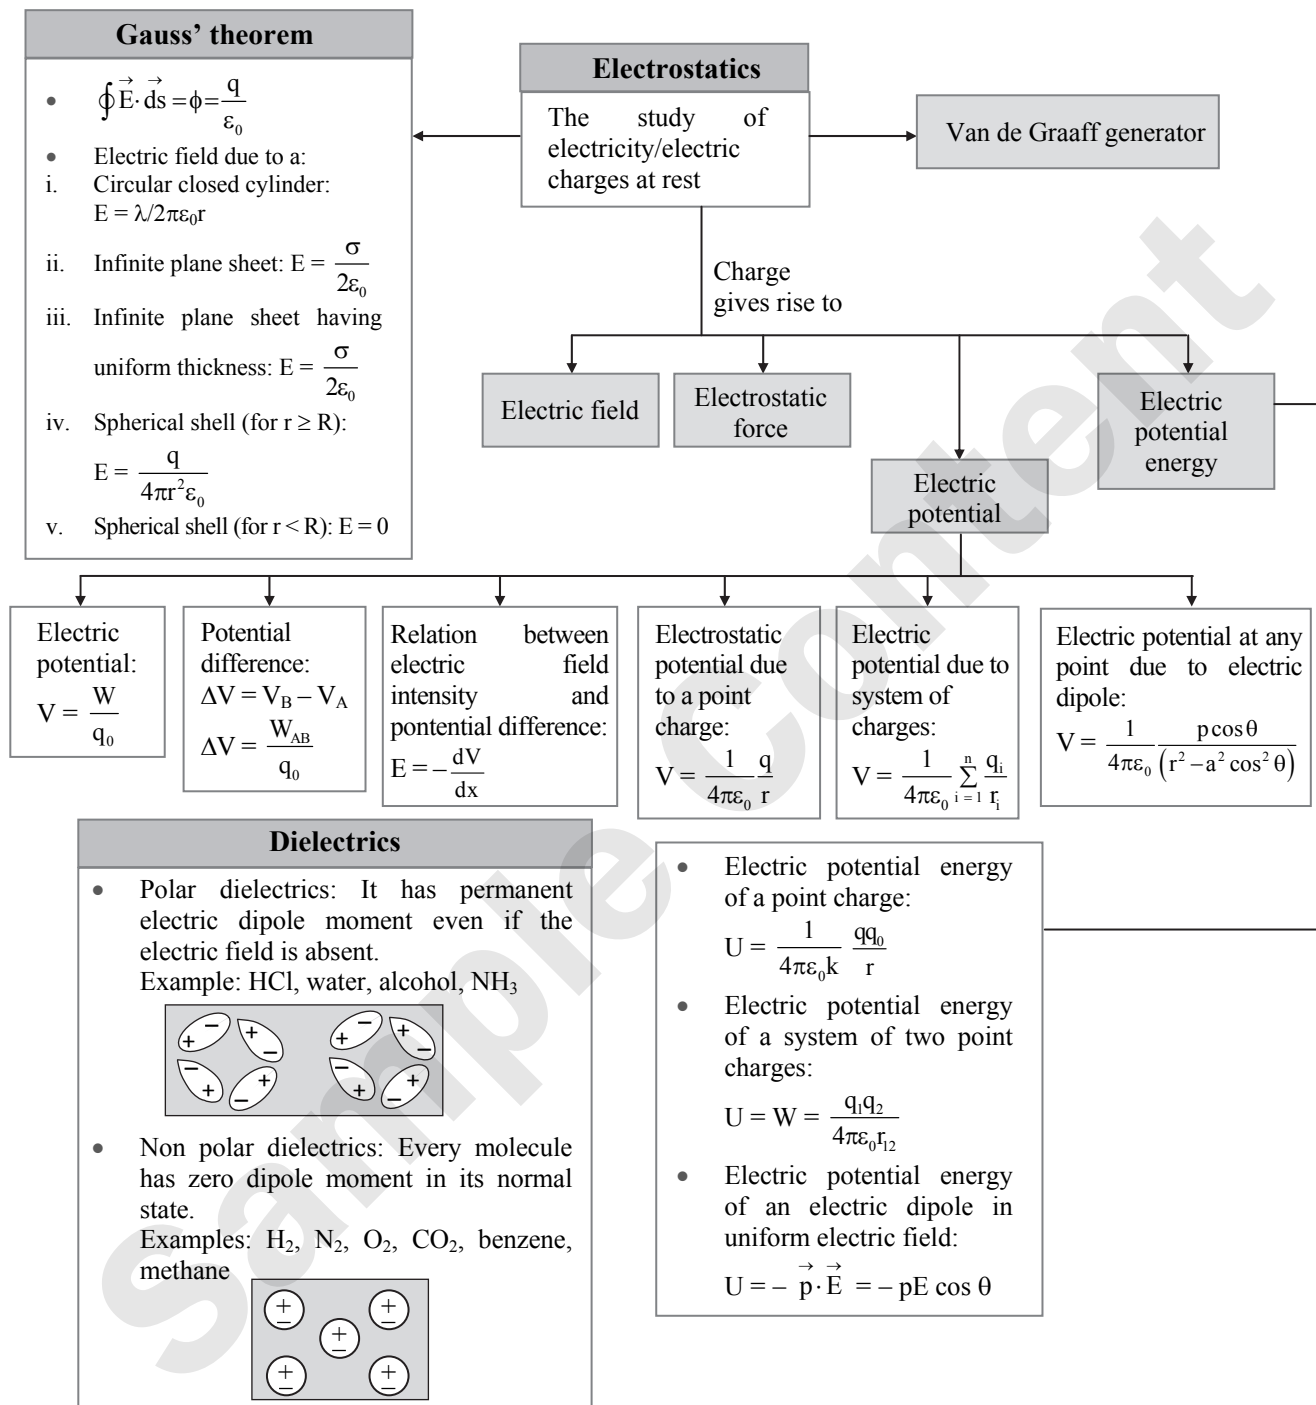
Gauss' theorem

• $\oint \vec{E} \cdot \vec{ds} = \phi = \frac{q}{\varepsilon_0}$

• Electric field due to a:

i. Circular closed cylinder: $E = \lambda/2\pi\varepsilon_0 r$

ii. Infinite plane sheet: $E = \frac{\sigma}{2\varepsilon_0}$

iii. Infinite plane sheet having uniform thickness: $E = \frac{\sigma}{2\varepsilon_0}$

iv. Spherical shell (for $r \geq R$): $E = \frac{q}{4\pi r^2 \varepsilon_0}$

v. Spherical shell (for $r < R$): $E = 0$

Electrostatics

The study of electricity/electric charges at rest

Van de Graaff generator

Charge gives rise to

Electric field

Electrostatic force

Electric potential energy

Electric potential

Electric potential: $V = \frac{W}{q_0}$

Potential difference: $\Delta V = V_B - V_A$ $\Delta V = \frac{W_{AB}}{q_0}$

Relation between electric field intensity and pontential difference: $E = -\frac{dV}{dx}$

Electrostatic potential due to a point charge: $V = \frac{1}{4\pi\varepsilon_0}\frac{q}{r}$

Electric potential due to system of charges: $V = \frac{1}{4\pi\varepsilon_0}\sum_{i=1}^{n}\frac{q_i}{r_i}$

Electric potential at any point due to electric dipole: $V = \frac{1}{4\pi\varepsilon_0}\frac{p\cos\theta}{\left(r^2 - a^2\cos^2\theta\right)}$

Dielectrics

• Polar dielectrics: It has permanent electric dipole moment even if the electric field is absent.
Example: HCl, water, alcohol, $NH_3$

• Non polar dielectrics: Every molecule has zero dipole moment in its normal state.
Examples: $H_2$, $N_2$, $O_2$, $CO_2$, benzene, methane

• Electric potential energy of a point charge: $U = \frac{1}{4\pi\varepsilon_0 k}\frac{qq_0}{r}$

• Electric potential energy of a system of two point charges: $U = W = \frac{q_1q_2}{4\pi\varepsilon_0 r_{12}}$

• Electric potential energy of an electric dipole in uniform electric field: $U = -\vec{p}\cdot\vec{E} = -pE\cos\theta$

Sample Content